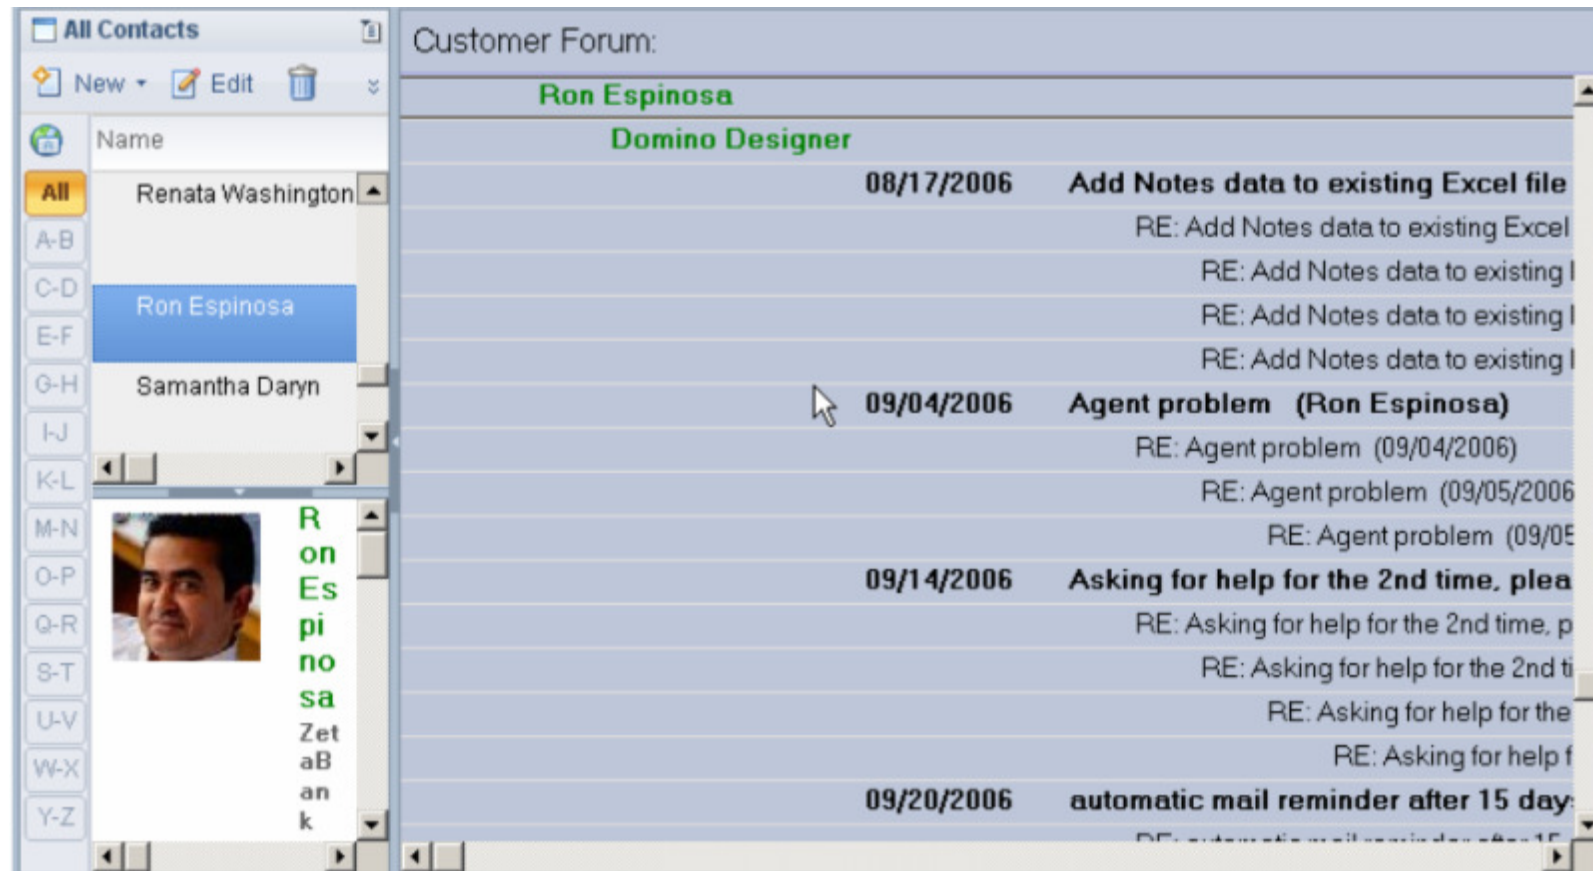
All Contacts

New ▾ Edit

Name

All
A-B
C-D
E-F
G-H
I-J
K-L
M-N
O-P
Q-R
S-T
U-V
W-X
Y-Z

Renata Washington

Ron Espinosa

Samantha Daryn

Ron Espinosa
ZetaBank

Customer Forum:

Ron Espinosa

Domino Designer

08/17/2006 Add Notes data to existing Excel file

RE: Add Notes data to existing Excel

RE: Add Notes data to existing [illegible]

RE: Add Notes data to existing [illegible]

RE: Add Notes data to existing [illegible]

09/04/2006 Agent problem (Ron Espinosa)

RE: Agent problem (09/04/2006)

RE: Agent problem (09/05/2006

RE: Agent problem (09/0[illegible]

09/14/2006 Asking for help for the 2nd time, plea

RE: Asking for help for the 2nd time, p

RE: Asking for help for the 2nd ti

RE: Asking for help for the

RE: Asking for help f

09/20/2006 automatic mail reminder after 15 day

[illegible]